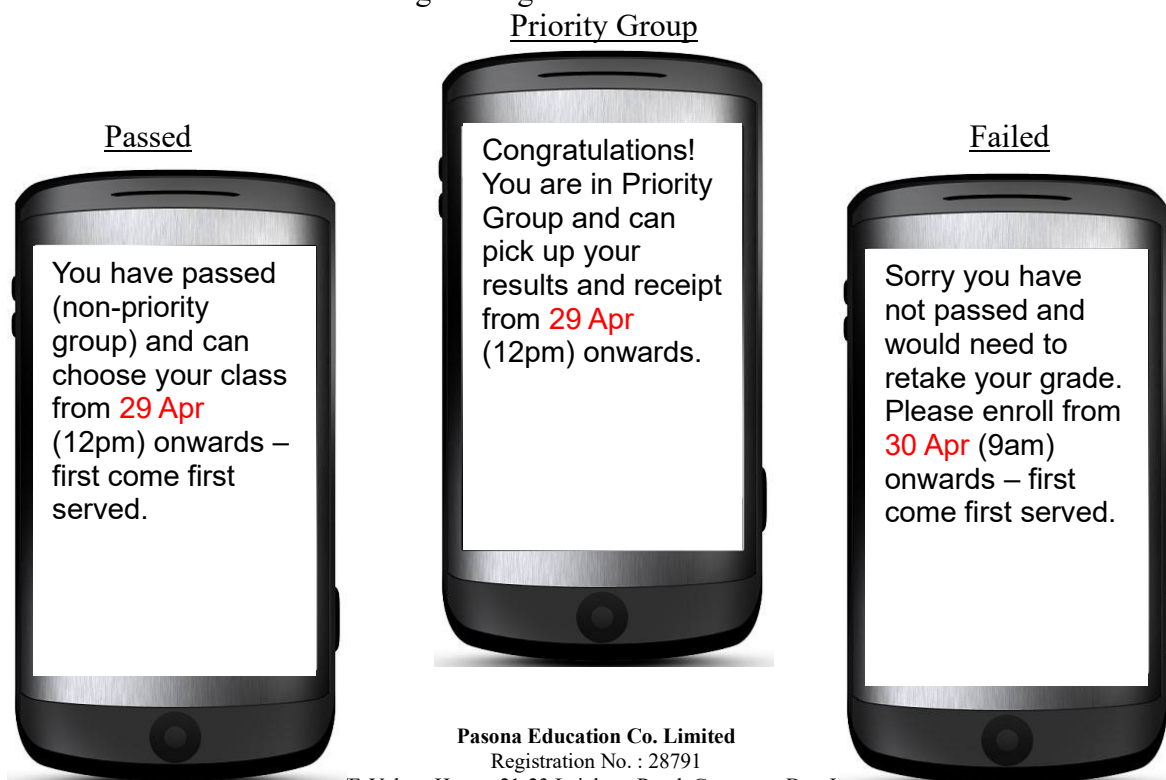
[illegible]

Priority Group

Passed

You have passed (non-priority group) and can choose your class from 29 Apr (12pm) onwards – first come first served.

Congratulations! You are in Priority Group and can pick up your results and receipt from 29 Apr (12pm) onwards.

Failed

Sorry you have not passed and would need to retake your grade. Please enroll from 30 Apr (9am) onwards – first come first served.

Pasona Education Co. Limited
Registration No. : 28791
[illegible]